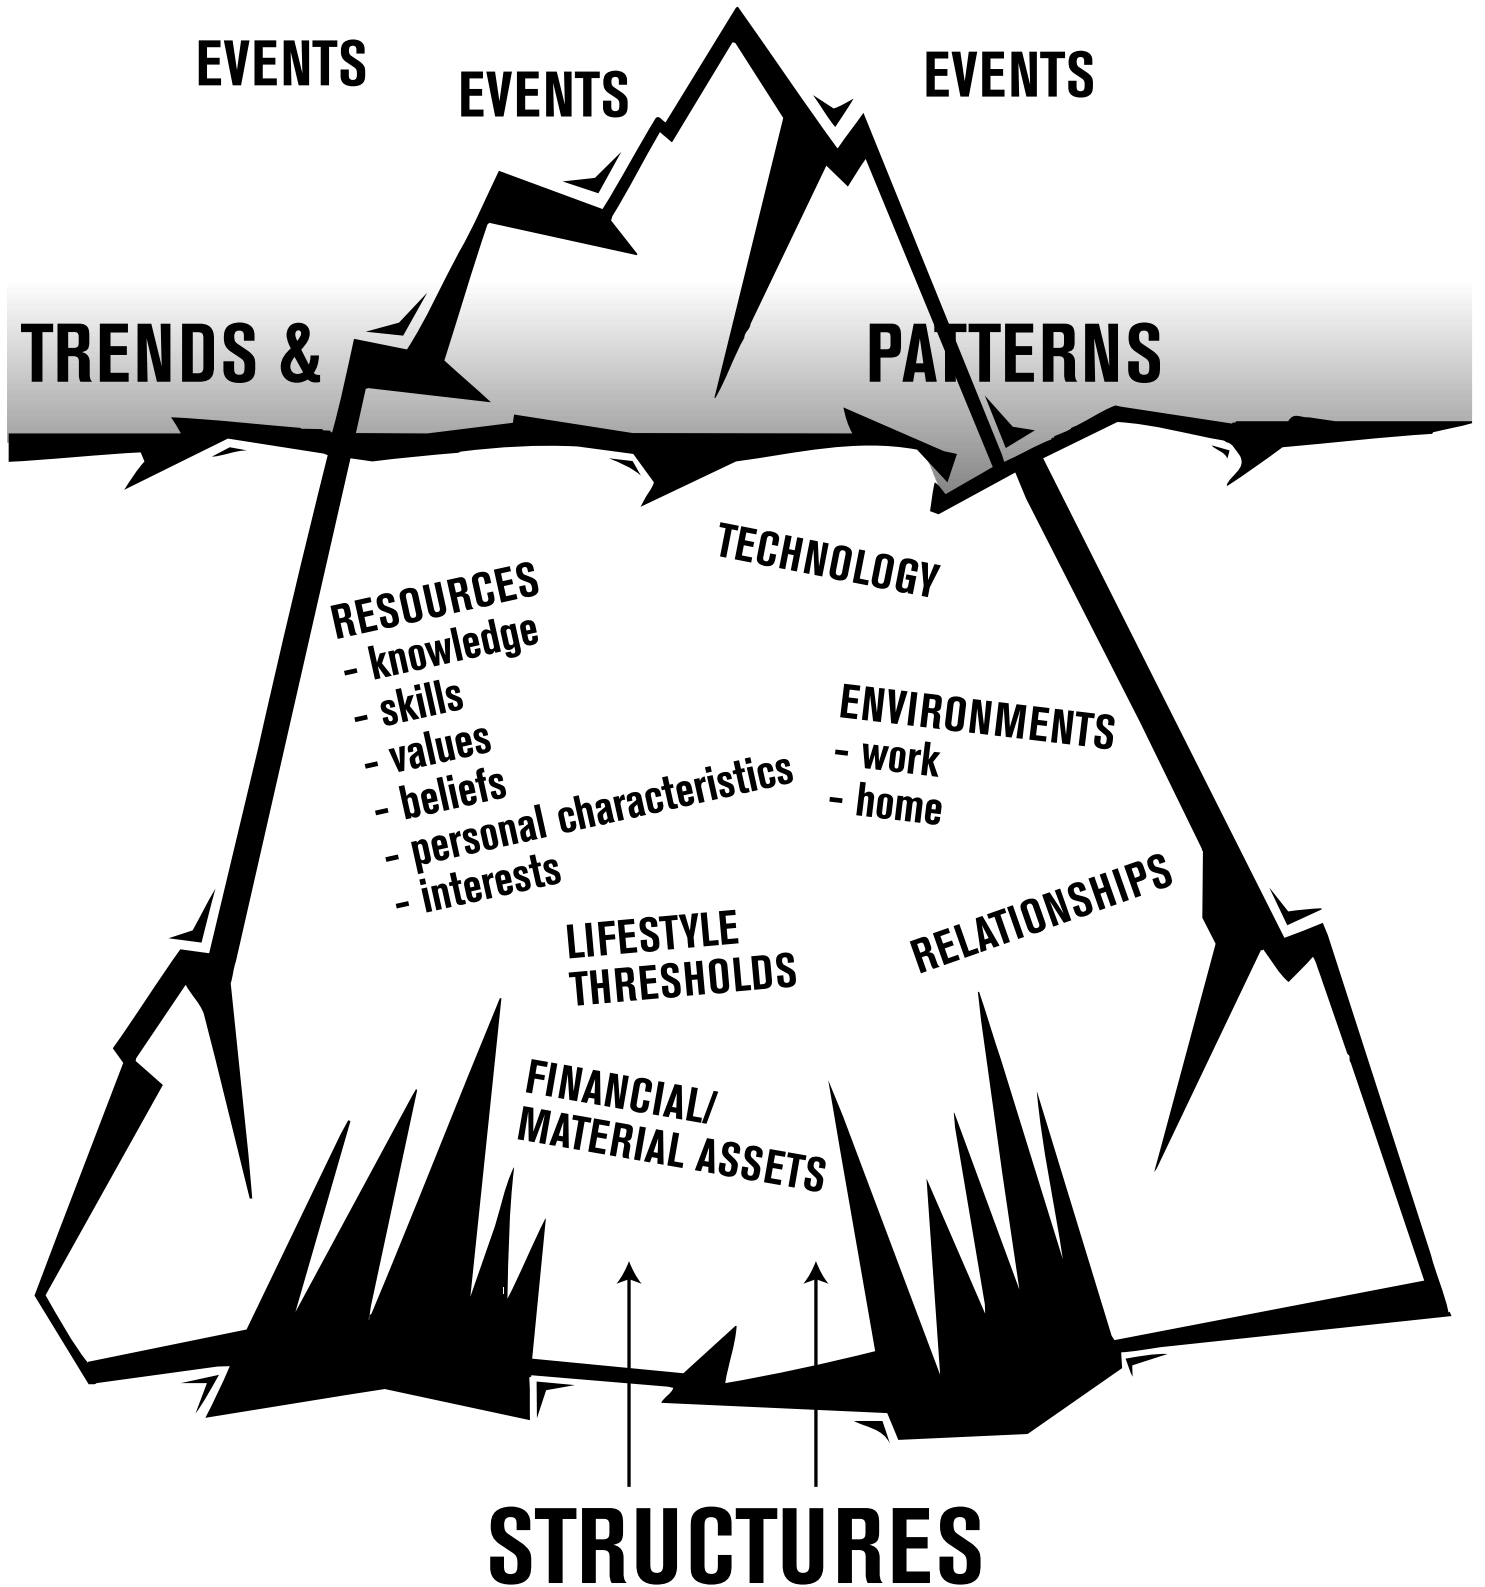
EVENTS
EVENTS
EVENTS

TRENDS & PATTERNS

TECHNOLOGY

RESOURCES
- knowledge
- skills
- values
- beliefs
- personal characteristics
- interests

ENVIRONMENTS
- work
- home

LIFESTYLE THRESHOLDS

RELATIONSHIPS

FINANCIAL/ MATERIAL ASSETS

STRUCTURES